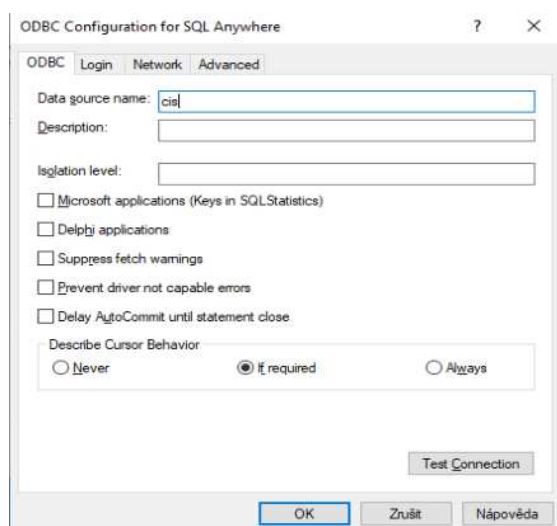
ODBC Configuration for SQL Anywhere

?

×

ODBC

Login

Network

Advanced

Data source name: cis

Description:

Isolation level:

Microsoft applications (Keys in SQLStatistics)

Delphi applications

Suppress fetch warnings

Prevent driver not capable errors

Delay AutoCommit until statement close

Describe Cursor Behavior

Never

If required

Always

Test Connection

OK

Zrušit

Nápověda